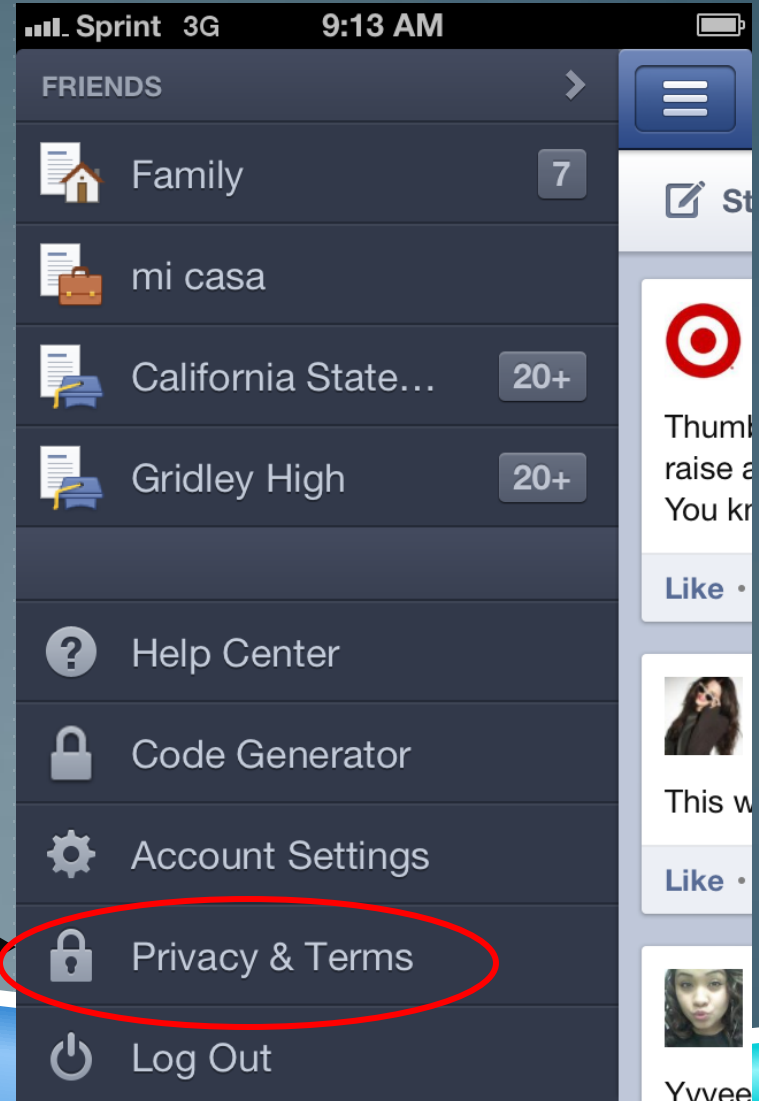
Sprint 3G 9:13 AM

FRIENDS

Family 7

mi casa

California State… 20+

Gridley High 20+

Help Center

Code Generator

Account Settings

Privacy & Terms

Log Out

St

Thumb
raise a
You kn

Like ·

This w

Like ·

Yvyee